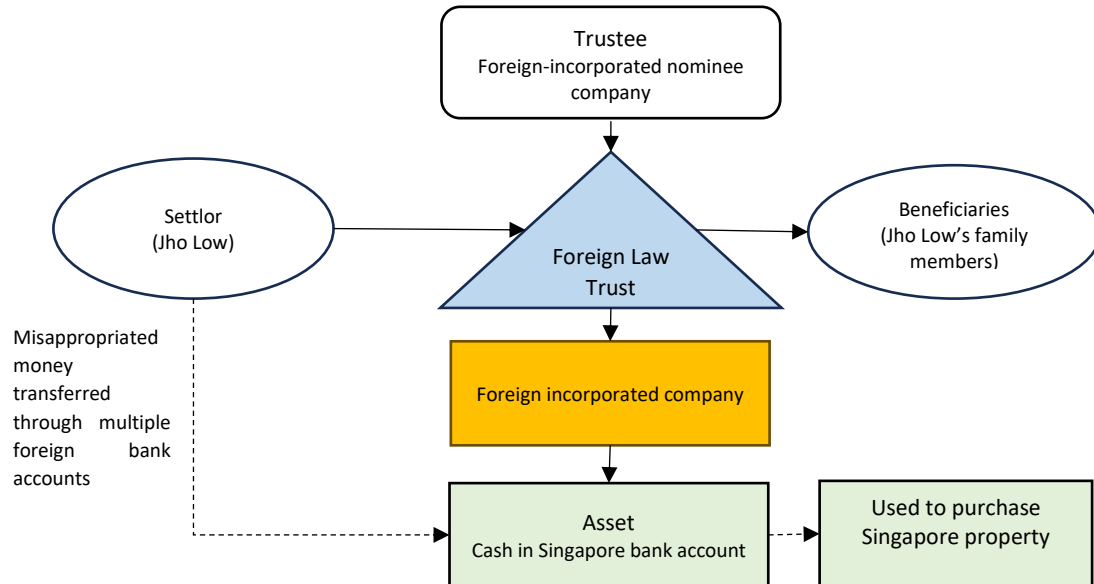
Trustee
Foreign-incorporated nominee company

Settlor
(Jho Low)

Foreign Law Trust

Beneficiaries
(Jho Low's family members)

Misappropriated money transferred through multiple foreign bank accounts

Foreign incorporated company

Asset
Cash in Singapore bank account

Used to purchase Singapore property